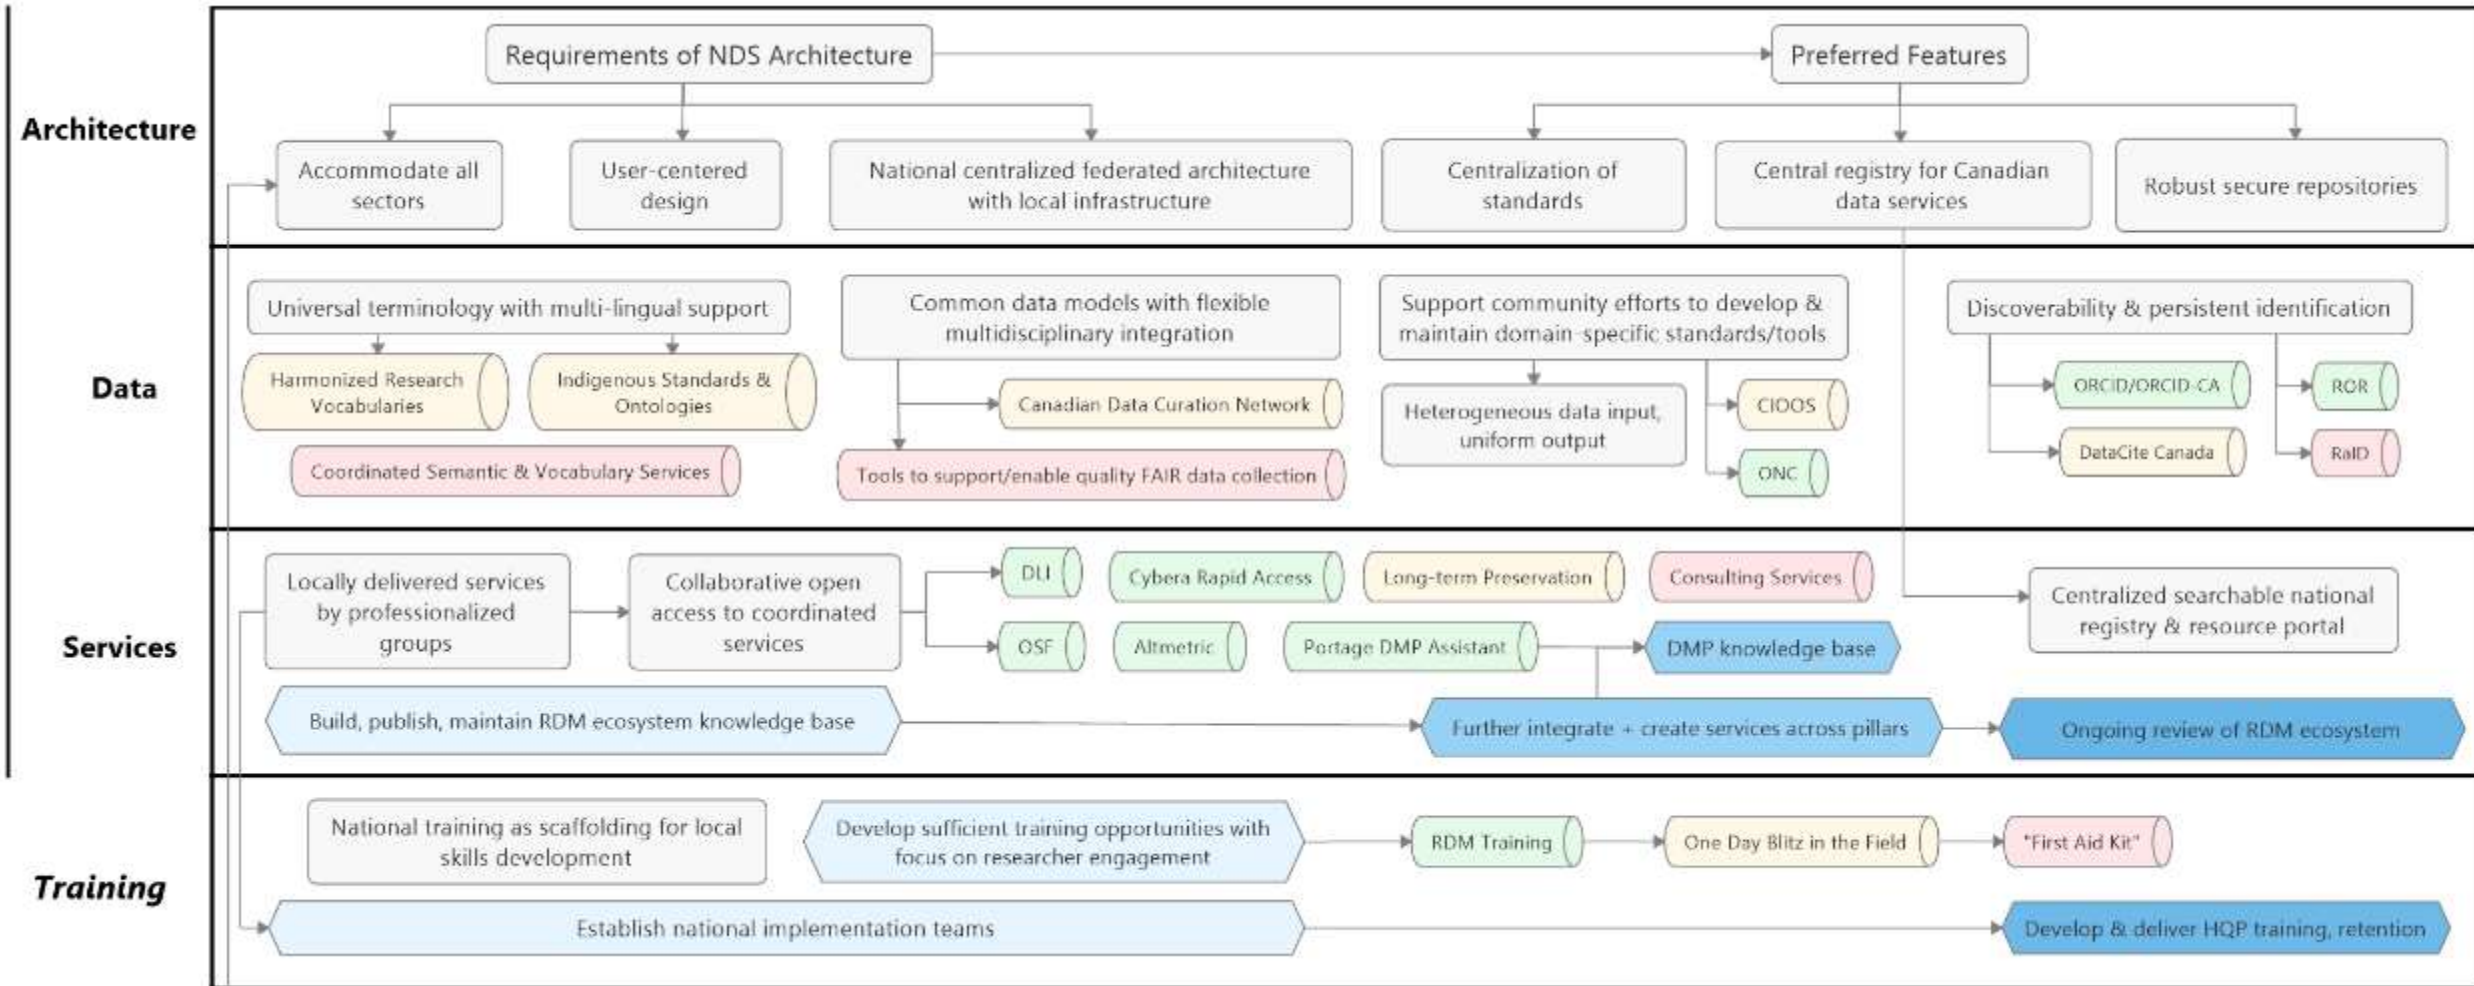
Architecture

Requirements of NDS Architecture

Preferred Features

Accommodate all sectors

User-centered design

National centralized federated architecture with local infrastructure

Centralization of standards

Central registry for Canadian data services

Robust secure repositories

Data

Universal terminology with multi-lingual support

Harmonized Research Vocabularies

Indigenous Standards & Ontologies

Coordinated Semantic & Vocabulary Services

Common data models with flexible multidisciplinary integration

Canadian Data Curation Network

Tools to support/enable quality FAIR data collection

Support community efforts to develop & maintain domain-specific standards/tools

Heterogeneous data input, uniform output

CIOOS

ONC

Discoverability & persistent identification

ORCID/ORCID-CA

DataCite Canada

ROR

RaID

Services

Locally delivered services by professionalized groups

Collaborative open access to coordinated services

DLI

OSF

Cybera Rapid Access

Altmetric

Long-term Preservation

Portage DMP Assistant

Consulting Services

DMP knowledge base

Centralized searchable national registry & resource portal

Build, publish, maintain RDM ecosystem knowledge base

Further integrate + create services across pillars

Ongoing review of RDM ecosystem

Training

National training as scaffolding for local skills development

Develop sufficient training opportunities with focus on researcher engagement

RDM Training

One Day Blitz in the Field

"First Aid Kit"

Establish national implementation teams

Develop & deliver HQP training, retention